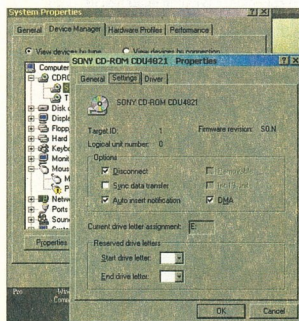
System Properties

General | Device Manager | Hardware Profiles | Performance

View devices by type   View devices by connection

Computer
CDRO
Disk d
Displa
Flopp
Hard
Keybo
Monit
Mous
Netw
Ports
Sound

Properties

SONY CD-ROM CDU4821 Properties

General | Settings | Driver

SONY CD-ROM CDU4821

Target ID: 1   Firmware revision: S0N

Logical unit number: 0

Options

Disconnect   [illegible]

Sync data transfer   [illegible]

Auto insert notification   DMA

Current drive letter assignment: E

Reserved drive letters

Start drive letter:

End drive letter:

OK   Cancel